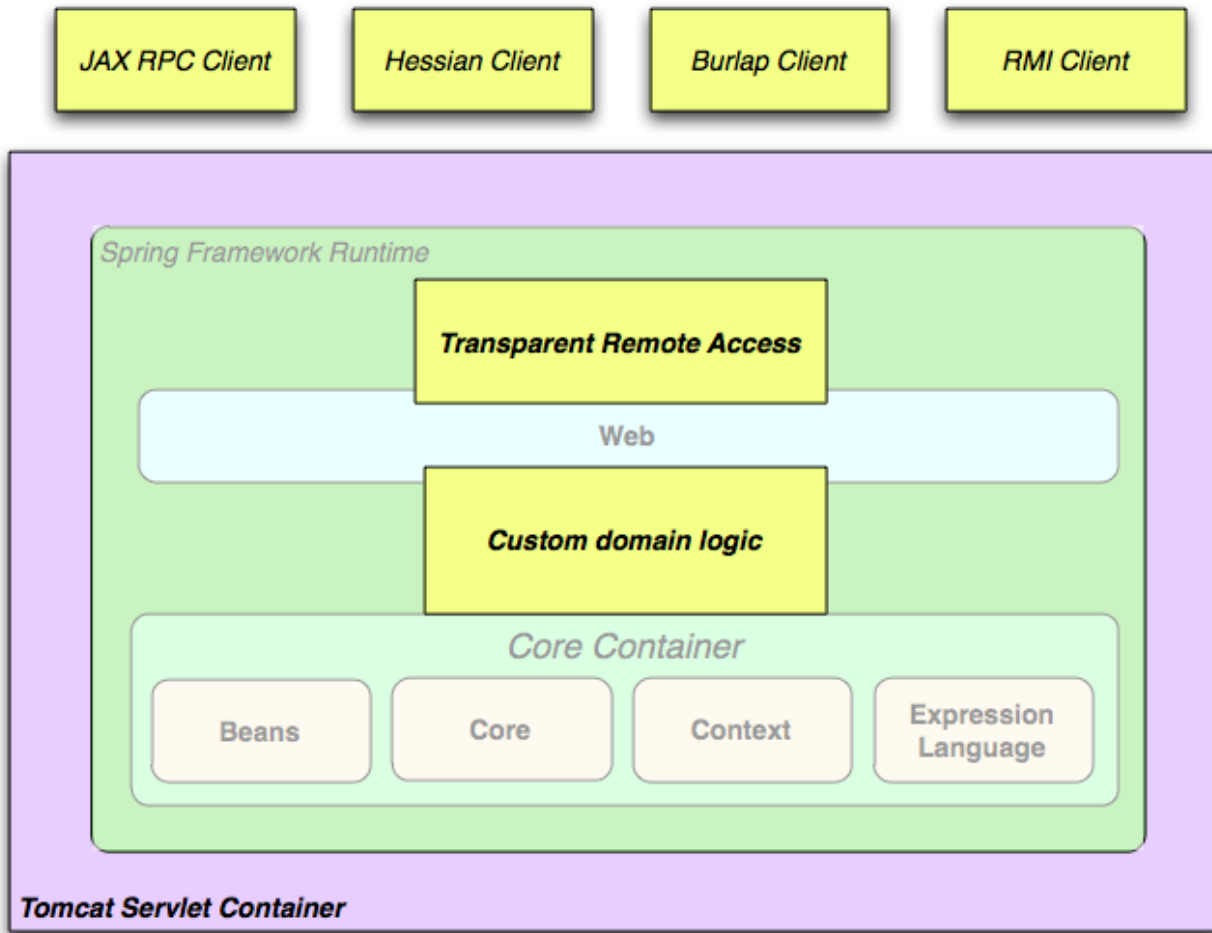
JAX RPC Client

Hessian Client

Burlap Client

RMI Client

Spring Framework Runtime

Transparent Remote Access

Web

Custom domain logic

Core Container

Beans

Core

Context

Expression Language

Tomcat Servlet Container